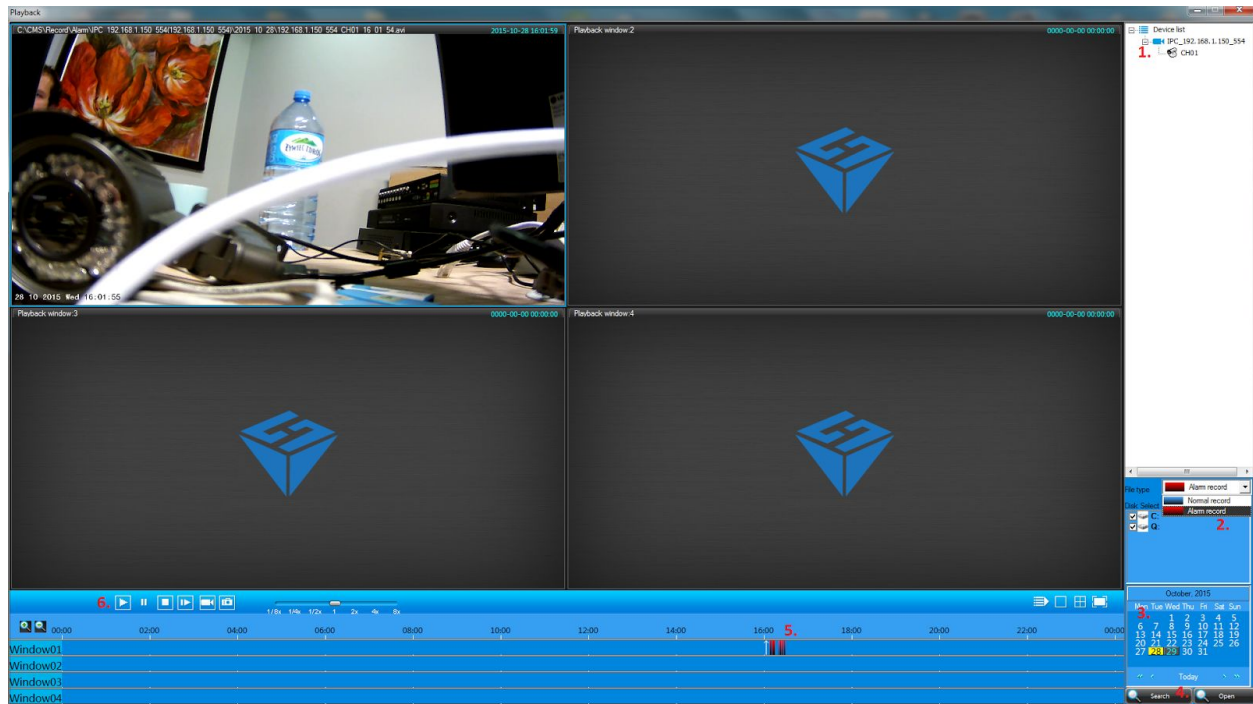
Playback

C:\CMS\Record\Alarm\IPC_192.168.1.150_554\192.168.1.150_554\2015_10_28\192.168.1.150_554_CH01_16_01_54.avi 2015-10-28 16:01:59

28 10 2015 Wed 16:01:55

Playback window:2 0000-00-00 00:00:00

Playback window:3 0000-00-00 00:00:00

Playback window:4 0000-00-00 00:00:00

Device list
IPC_192.168.1.150_554
1. CH01

File type Alarm record
Normal record
Alarm record
Disk Select
C:
Q:
2.

October, 2015
3. Tue Wed Thu Fri Sat Sun
1 2 3 4 5
6 7 8 9 10 11 12
13 14 15 16 17 18 19
20 21 22 23 24 25 26
27 28 29 30 31
Today

Search 4. Open

6.

1/8x 1/4x 1/2x 1 2x 4x 8x

00:00 02:00 04:00 06:00 08:00 10:00 12:00 14:00 16:00 5. 18:00 20:00 22:00 00:00

Window01
Window02
Window03
Window04